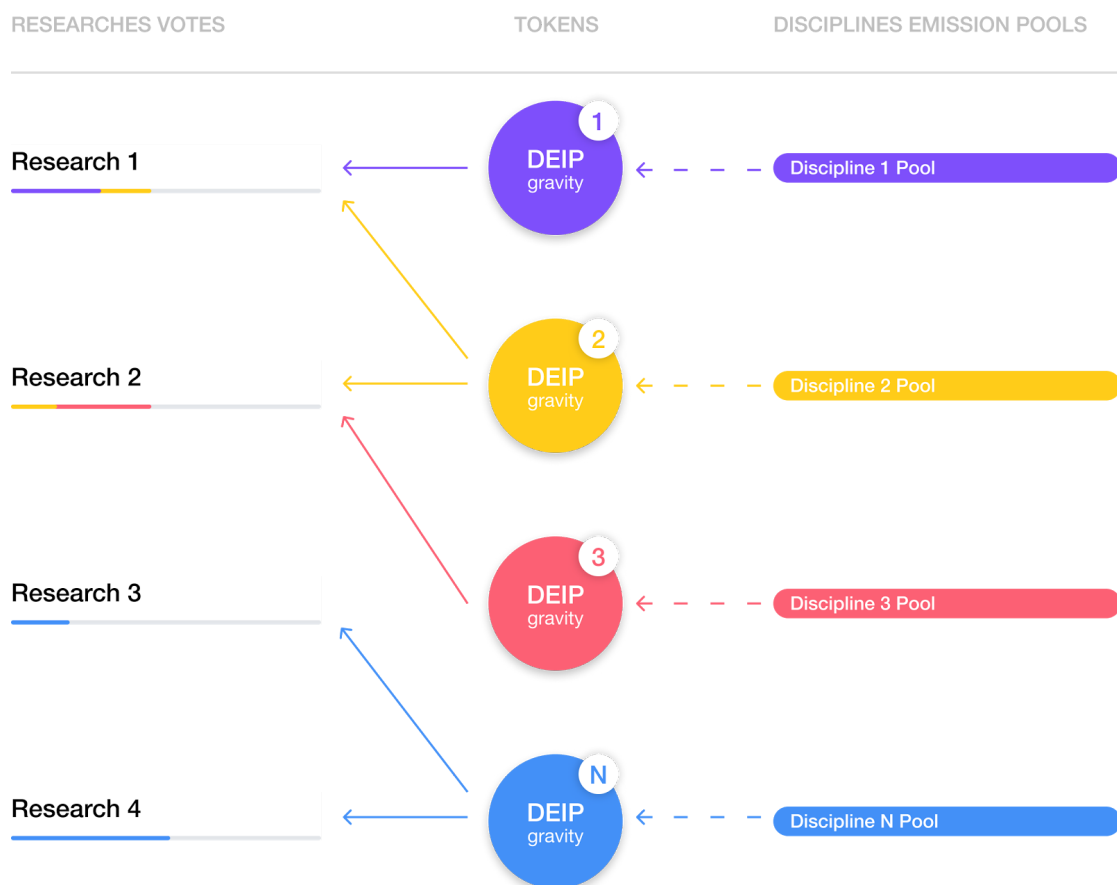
RESEARCHES VOTES

TOKENS

DISCIPLINES EMISSION POOLS

Research 1

1
DEIP
gravity

Discipline 1 Pool

Research 2

2
DEIP
gravity

Discipline 2 Pool

Research 3

3
DEIP
gravity

Discipline 3 Pool

Research 4

N
DEIP
gravity

Discipline N Pool